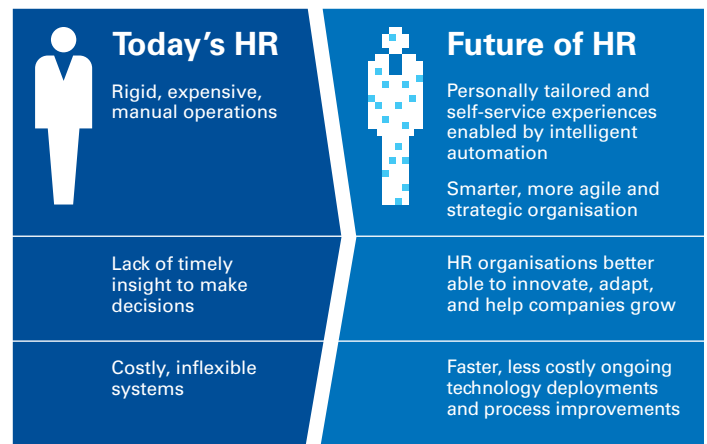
Today's HR

Rigid, expensive, manual operations

Lack of timely insight to make decisions

Costly, inflexible systems

Future of HR

Personally tailored and self-service experiences enabled by intelligent automation

Smarter, more agile and strategic organisation

HR organisations better able to innovate, adapt, and help companies grow

Faster, less costly ongoing technology deployments and process improvements